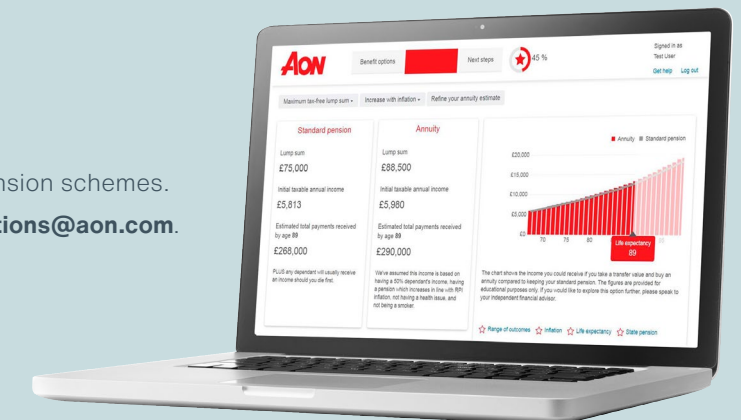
nsion schemes.

tions@aon.com.

AON

Benefit options

Next steps

45 %

Signed in as
Test User

Get help Log out

Maximum tax-free lump sum

Increase with inflation

Refine your annuity estimate

Standard pension

Lump sum

£75,000

Initial taxable annual income

£5,813

Estimated total payments received by age 89

£268,000

PLUS any dependant will usually receive an income should you die first.

Annuity

Lump sum

£88,500

Initial taxable annual income

£5,980

Estimated total payments received by age 89

£290,000

We've assumed this income is based on having a 50% dependant's income, having a pension which increases in line with RPI inflation, not having a health issue, and not being a smoker.

Annuity Standard pension

£20,000

£15,000

£10,000

£5,000

£0

70

75

80

Life expectancy
89

The chart shows the income you could receive if you take a transfer value and buy an annuity compared to keeping your standard pension. The figures are provided for educational purposes only. If you would like to explore this option further, please speak to your independent financial advisor.

Range of outcomes Inflation Life expectancy State pension